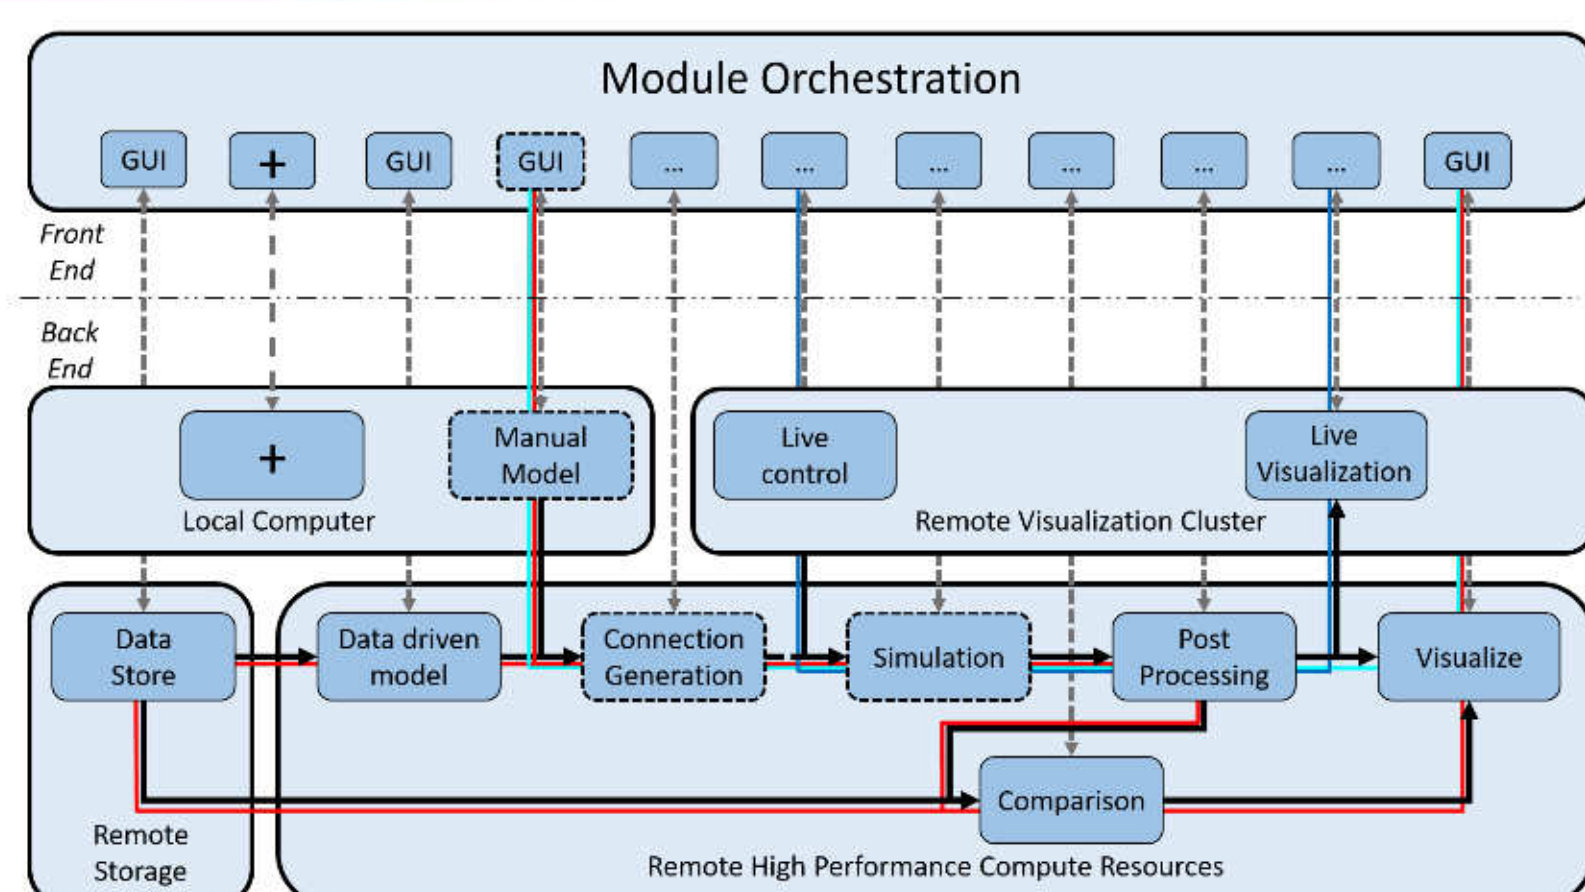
Module Orchestration

GUI + GUI GUI ... ... ... ... ... ... GUI

Front End

Back End

+

Manual Model

Local Computer

Live control

Live Visualization

Remote Visualization Cluster

Data Store

Remote Storage

Data driven model

Connection Generation

Simulation

Post Processing

Visualize

Comparison

Remote High Performance Compute Resources